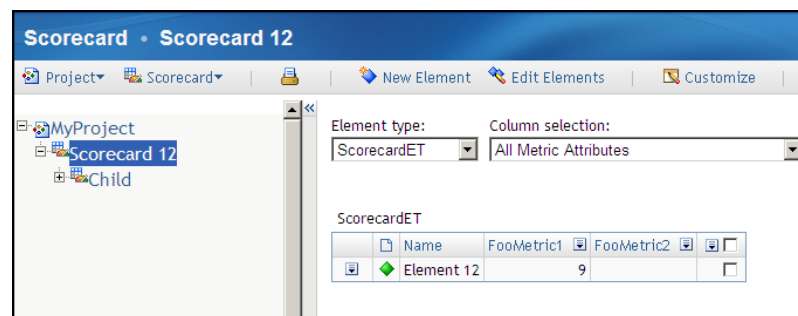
Scorecard • Scorecard 12

Project▾ Scorecard▾ New Element Edit Elements Customize

MyProject
Scorecard 12
Child

Element type:
ScorecardET

Column selection:
All Metric Attributes

ScorecardET

| | | Name | FooMetric1 | FooMetric2 | |
|---|---|---|---|---|---|
| | | Element 12 | 9 | | |